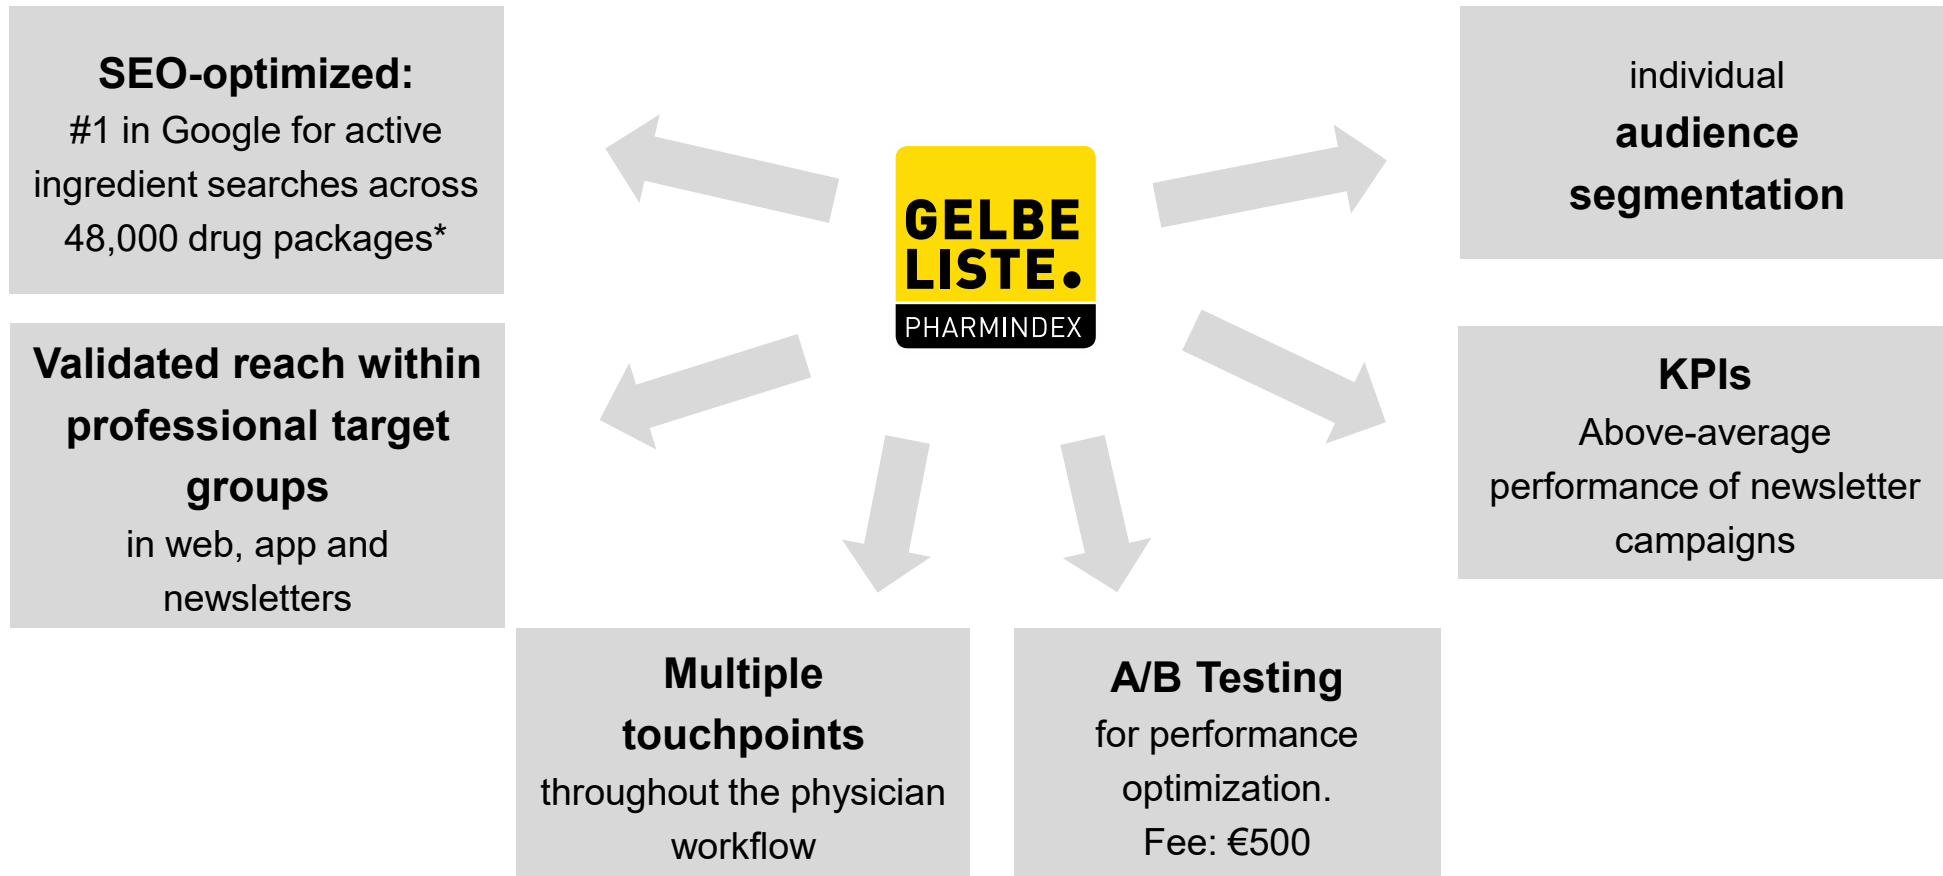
SEO-optimized:
#1 in Google for active ingredient searches across 48,000 drug packages*

GELBE LISTE.
PHARMINDEX

individual
audience segmentation

Validated reach within professional target groups
in web, app and newsletters

KPIs
Above-average performance of newsletter campaigns

Multiple touchpoints
throughout the physician workflow

A/B Testing
for performance optimization.
Fee: €500